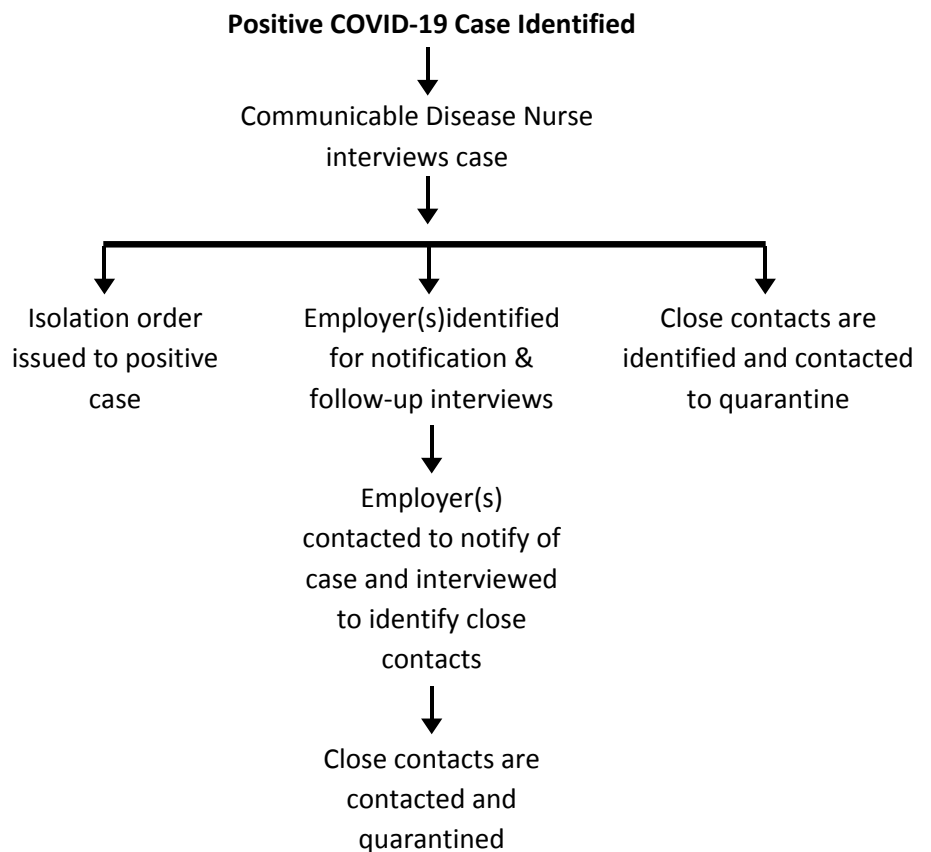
**Positive COVID-19 Case Identified**

Communicable Disease Nurse interviews case

Isolation order issued to positive case

Employer(s)identified for notification & follow-up interviews

Employer(s) contacted to notify of case and interviewed to identify close contacts

Close contacts are contacted and quarantined

Close contacts are identified and contacted to quarantine